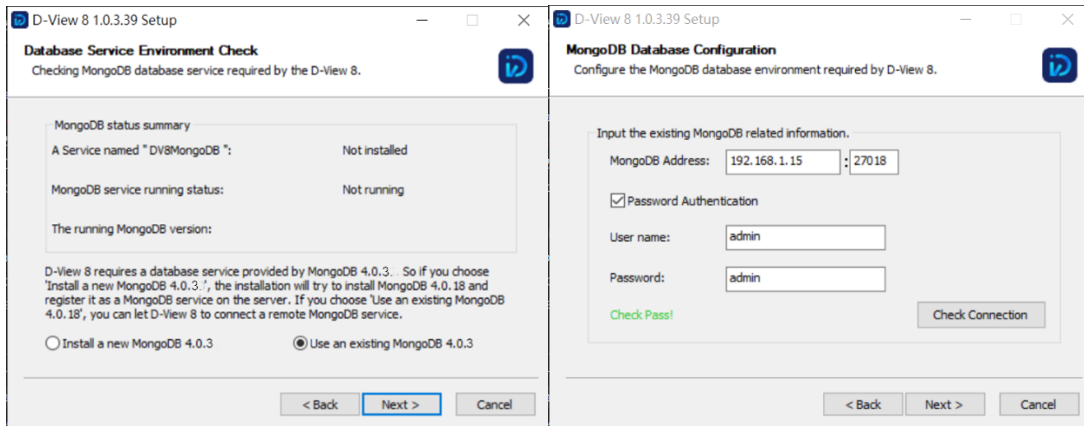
D-View 8 1.0.3.39 Setup

Database Service Environment Check
Checking MongoDB database service required by the D-View 8.

MongoDB status summary

A Service named " DV8MongoDB ": Not installed

MongoDB service running status: Not running

The running MongoDB version:

D-View 8 requires a database service provided by MongoDB 4.0.3.. So if you choose 'Install a new MongoDB 4.0.3.', the installation will try to install MongoDB 4.0.18 and register it as a MongoDB service on the server. If you choose 'Use an existing MongoDB 4.0.18', you can let D-View 8 to connect a remote MongoDB service.

Install a new MongoDB 4.0.3

Use an existing MongoDB 4.0.3

< Back Next > Cancel

D-View 8 1.0.3.39 Setup

MongoDB Database Configuration
Configure the MongoDB database environment required by D-View 8.

Input the existing MongoDB related information.

MongoDB Address: 192.168.1.15 : 27018

Password Authentication

User name: admin

Password: admin

Check Pass!

Check Connection

< Back Next > Cancel